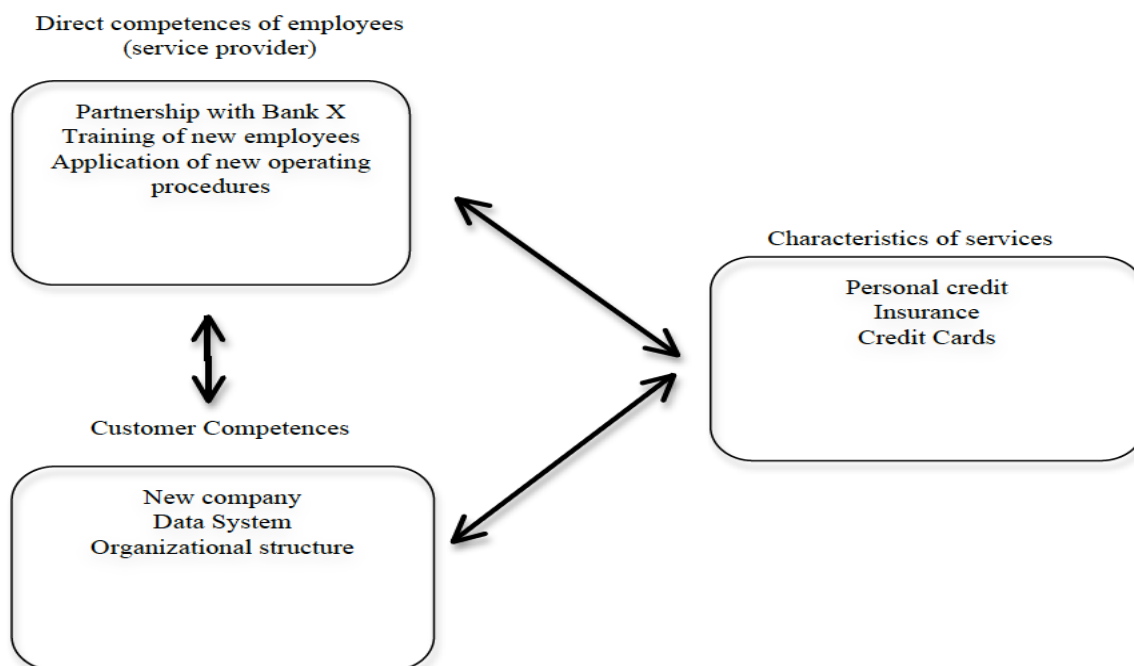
Direct competences of employees
(service provider)

Partnership with Bank X
Training of new employees
Application of new operating procedures

Characteristics of services

Personal credit
Insurance
Credit Cards

Customer Competences

New company
Data System
Organizational structure